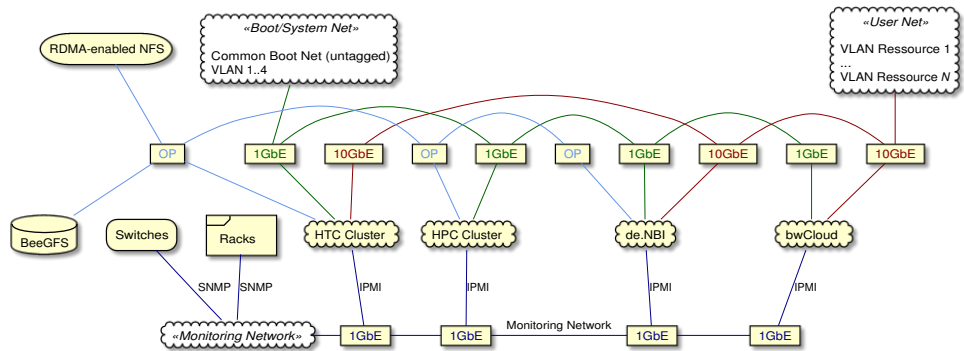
RDMA-enabled NFS

«Boot/System Net»

Common Boot Net (untagged)
VLAN 1..4

«User Net»

VLAN Ressource 1
...
VLAN Ressource $N$

OP
1GbE
10GbE
OP
1GbE
OP
1GbE
10GbE
1GbE
10GbE

BeeGFS
Switches
Racks
HTC Cluster
HPC Cluster
de.NBI
bwCloud

SNMP
SNMP
IPMI
IPMI
IPMI
IPMI

«Monitoring Network»
1GbE
1GbE
Monitoring Network
1GbE
1GbE